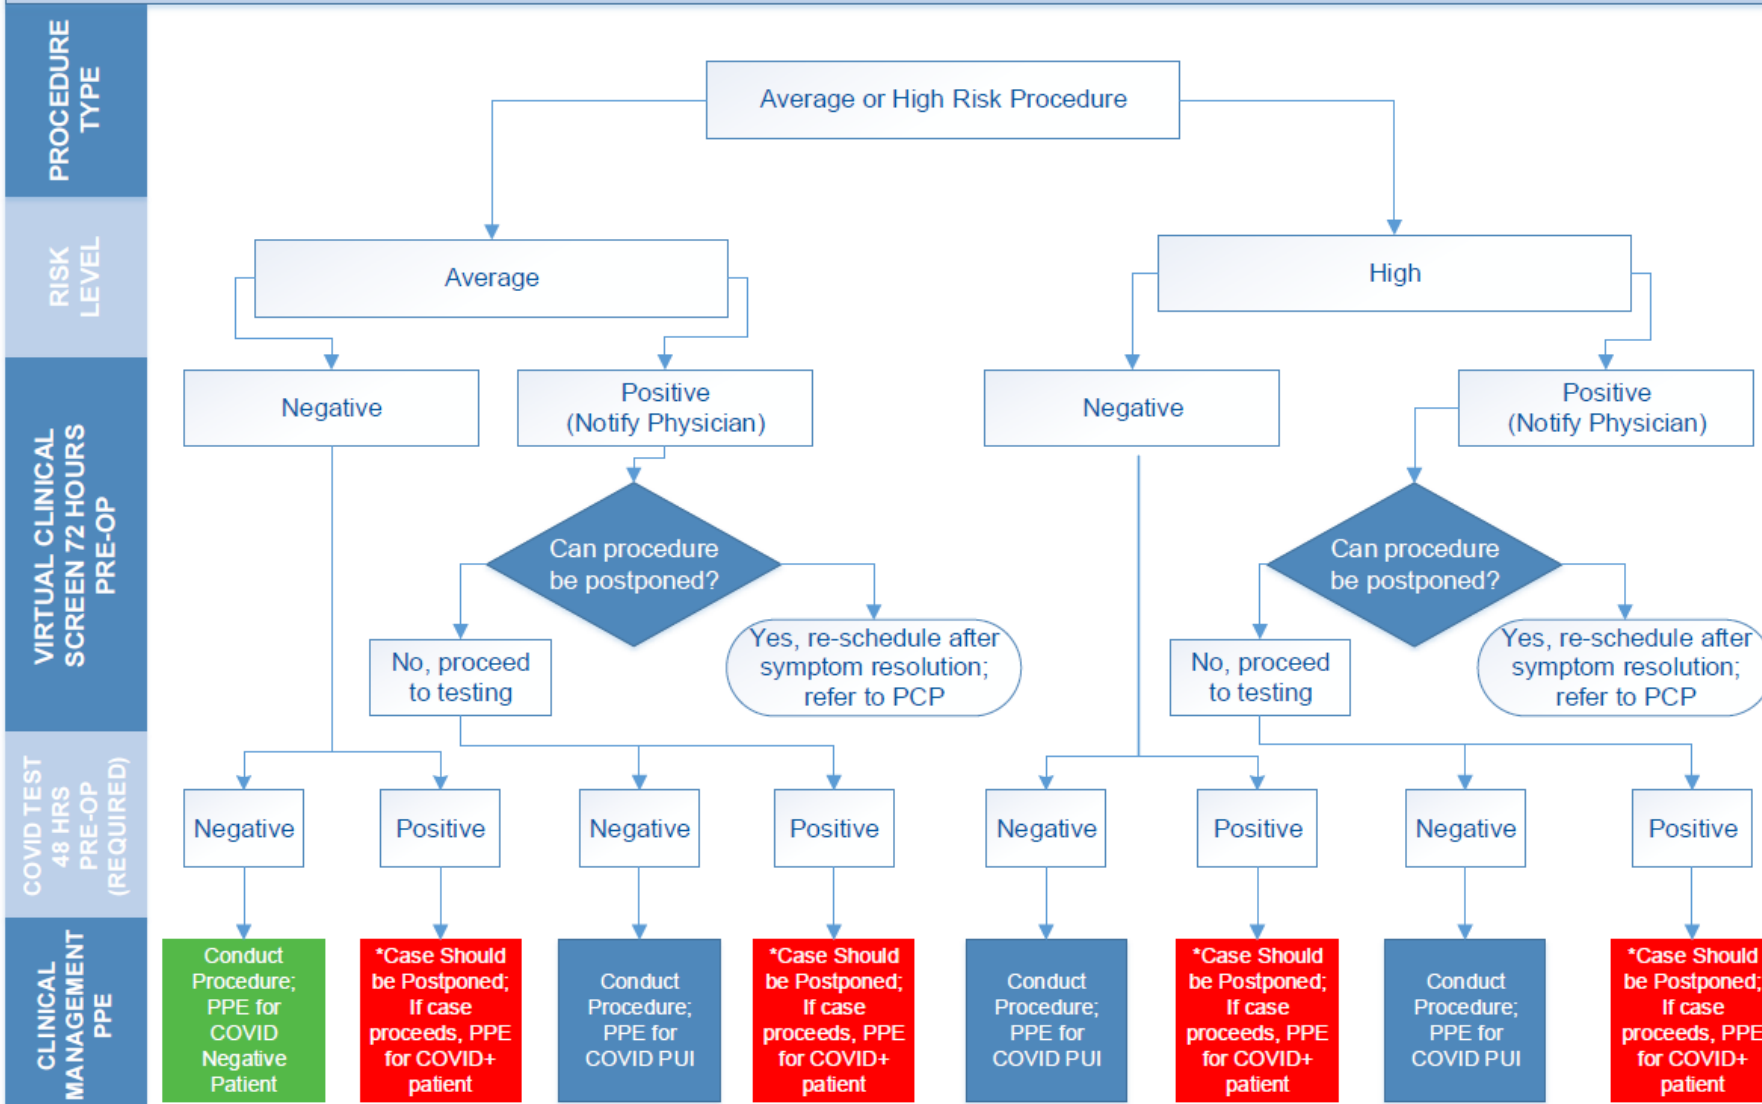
PROCEDURE TYPE

RISK LEVEL

VIRTUAL CLINICAL SCREEN 72 HOURS PRE-OP

COVID TEST 48 HRS PRE-OP (REQUIRED)

CLINICAL MANAGEMENT PPE

Average or High Risk Procedure

Average

High

Negative

Positive (Notify Physician)

Negative

Positive (Notify Physician)

Can procedure be postponed?

Can procedure be postponed?

No, proceed to testing

Yes, re-schedule after symptom resolution; refer to PCP

No, proceed to testing

Yes, re-schedule after symptom resolution; refer to PCP

Negative

Positive

Negative

Positive

Negative

Positive

Negative

Positive

Conduct Procedure; PPE for COVID Negative Patient

*Case Should be Postponed; If case proceeds, PPE for COVID+ patient

Conduct Procedure; PPE for COVID PUI

*Case Should be Postponed; If case proceeds, PPE for COVID+ patient

Conduct Procedure; PPE for COVID PUI

*Case Should be Postponed; If case proceeds, PPE for COVID+ patient

Conduct Procedure; PPE for COVID PUI

*Case Should be Postponed; If case proceeds, PPE for COVID+ patient